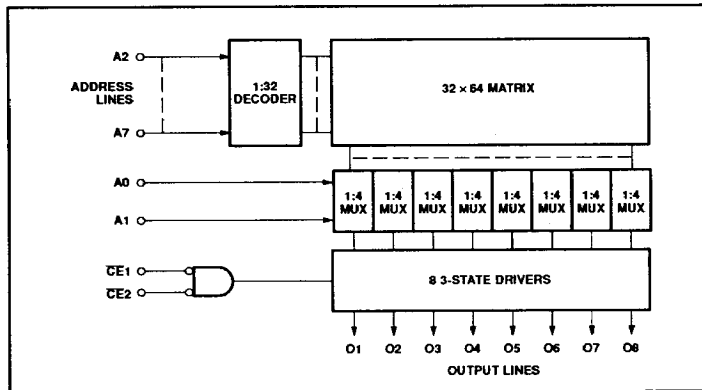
A2

ADDRESS LINES

A7

1:32 DECODER

32 × 64 MATRIX

A0

A1

1:4 MUX

1:4 MUX

1:4 MUX

1:4 MUX

1:4 MUX

1:4 MUX

1:4 MUX

1:4 MUX

$\overline{CE1}$

$\overline{CE2}$

8 3-STATE DRIVERS

O1 O2 O3 O4 O5 O6 O7 O8

OUTPUT LINES